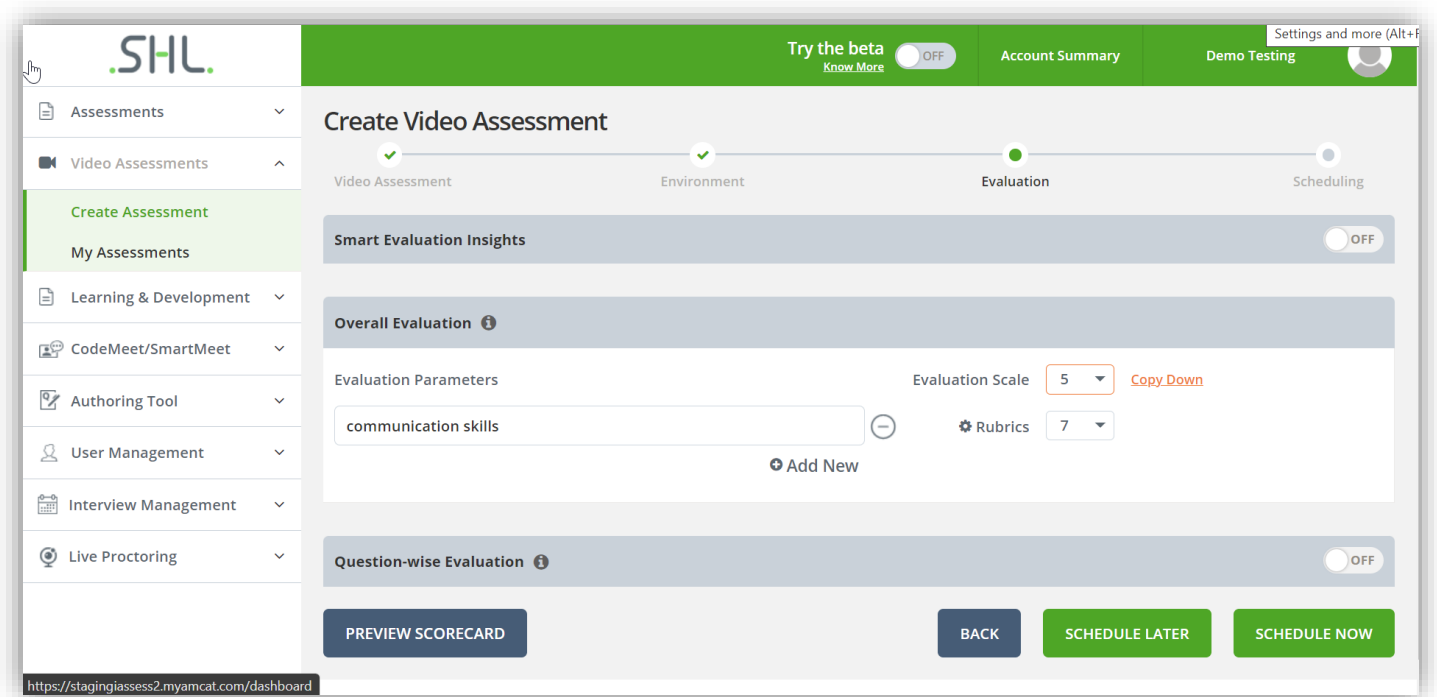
.SHL.

Try the beta
Know More
OFF
Account Summary
Demo Testing
Settings and more (Alt+F

Assessments
Video Assessments
Create Assessment
My Assessments
Learning & Development
CodeMeet/SmartMeet
Authoring Tool
User Management
Interview Management
Live Proctoring

Create Video Assessment

Video Assessment
Environment
Evaluation
Scheduling

Smart Evaluation Insights
OFF

Overall Evaluation

Evaluation Parameters
Evaluation Scale
5
Copy Down
communication skills
Rubrics
7
Add New

Question-wise Evaluation
OFF

PREVIEW SCORECARD
BACK
SCHEDULE LATER
SCHEDULE NOW

https://stagingiassess2.myamcat.com/dashboard